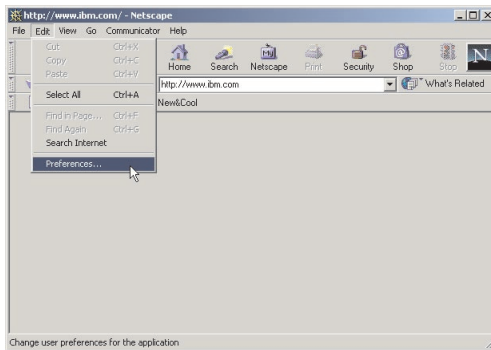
http://www.ibm.com/ - Netscape

File Edit View Go Communicator Help

Cut Ctrl+X
Copy Ctrl+C
Paste Ctrl+V

Select All Ctrl+A

Find in Page... Ctrl+F
Find Again Ctrl+G
Search Internet

Preferences...

Home Search Netscape Print Security Shop Stop

http://www.ibm.com

What's Related

New&Cool

Change user preferences for the application